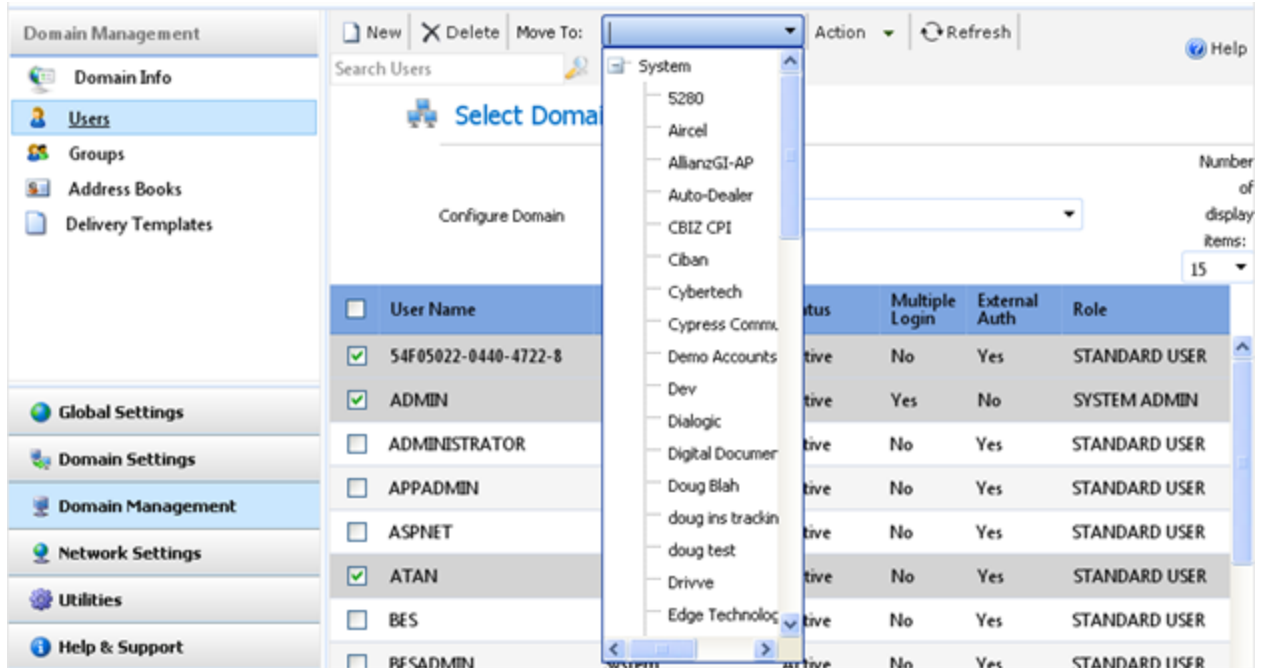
Domain Management

Domain Info

Users

Groups

Address Books

Delivery Templates

Global Settings

Domain Settings

Domain Management

Network Settings

Utilities

Help & Support

New | Delete | Move To: | Action | Refresh

Help

Search Users

Select Domai

Configure Domain

Number of display items: 15

System
5280
Aircel
AllianzGI-AP
Auto-Dealer
CBIZ CPI
Ciban
Cybertech
Cypress Commu
Demo Accounts
Dev
Dialogic
Digital Documen
Doug Blah
doug ins trackin
doug test
Drivve
Edge Technoloç

| | User Name | | tatus | Multiple Login | External Auth | Role |
|---|---|---|---|---|---|---|
| ☑ | 54F05022-0440-4722-8 | | tive | No | Yes | STANDARD USER |
| ☑ | ADMIN | | tive | Yes | No | SYSTEM ADMIN |
| ☐ | ADMINISTRATOR | | tive | No | Yes | STANDARD USER |
| ☐ | APPADMIN | | tive | No | Yes | STANDARD USER |
| ☐ | ASPNET | | tive | No | Yes | STANDARD USER |
| ☑ | ATAN | | tive | No | Yes | STANDARD USER |
| ☐ | BES | | tive | No | Yes | STANDARD USER |
| ☐ | BESADMIN | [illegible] | Active | No | Yes | STANDARD USER |